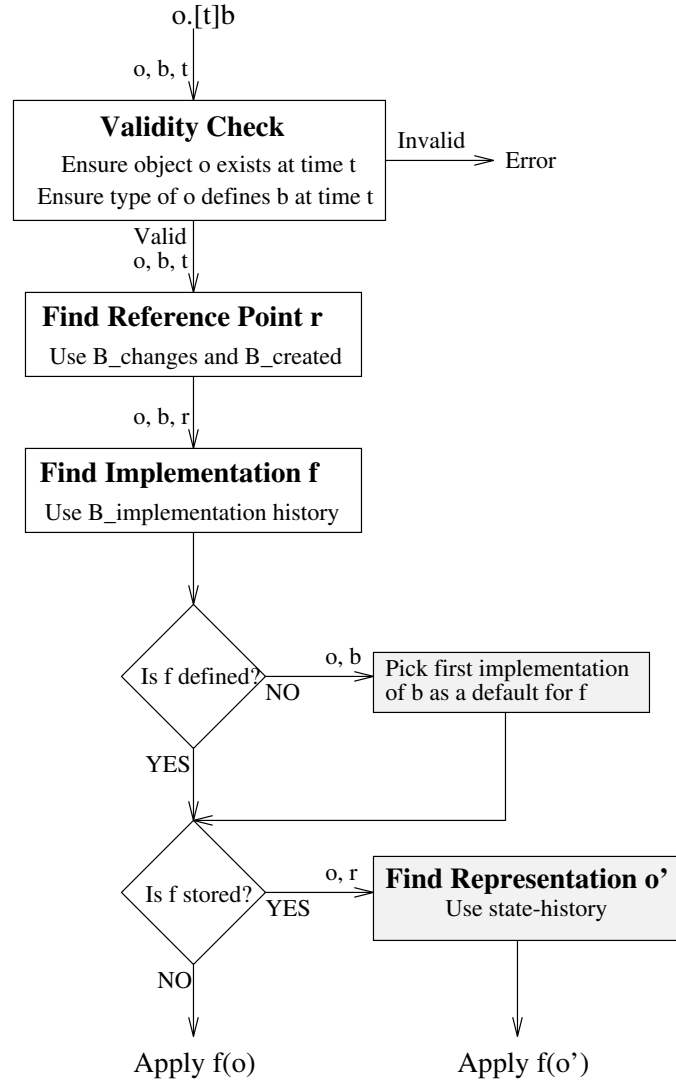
o.[t]b

o, b, t

**Validity Check**

Ensure object o exists at time t

Ensure type of o defines b at time t

Invalid

Error

Valid
o, b, t

**Find Reference Point r**

Use B_changes and B_created

o, b, r

**Find Implementation f**

Use B_implementation history

Is f defined?

NO

o, b

Pick first implementation of b as a default for f

YES

Is f stored?

YES

o, r

**Find Representation o'**

Use state-history

NO

Apply f(o)

Apply f(o')